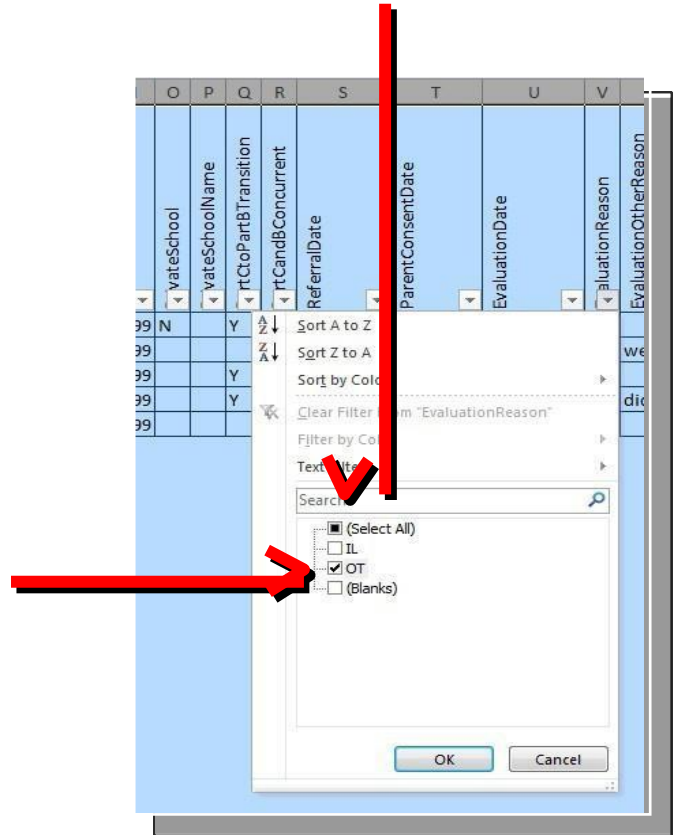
O P Q R S T U V

vateSchool vateSchoolName rtCtoPartBTransition rtCandBConcurrent ReferralDate ParentConsentDate EvaluationDate aluationReason EvaluationOtherReason

99 N Y
99 we
99 Y
99 Y dic
99

Sort A to Z
Sort Z to A
Sort by Colo
Clear Filter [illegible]m "EvaluationReason"
Filter by Co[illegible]
Text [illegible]lte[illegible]
Search
(Select All)
IL
OT
(Blanks)
OK
Cancel